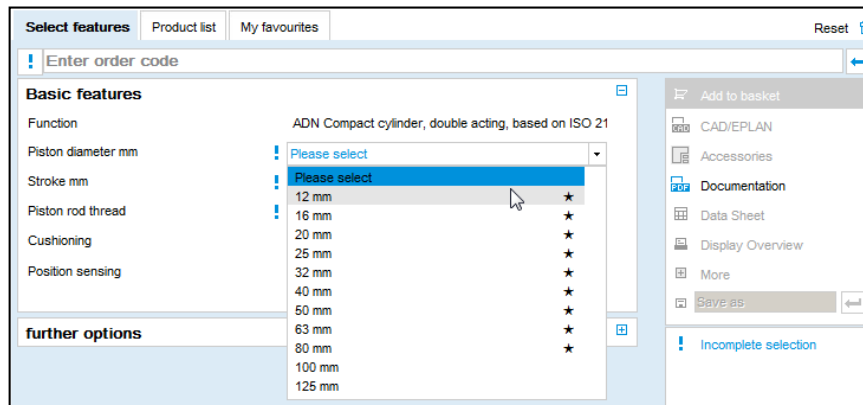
Select features | Product list | My favourites

Reset

!

Enter order code

Basic features

Function

ADN Compact cylinder, double acting, based on ISO 21

Piston diameter mm

!

Please select

Stroke mm

!

Piston rod thread

!

Cushioning

Position sensing

Please select

12 mm ★

16 mm ★

20 mm ★

25 mm ★

32 mm ★

40 mm ★

50 mm ★

63 mm ★

80 mm ★

100 mm

125 mm

further options

Add to basket

CAD/EPLAN

Accessories

Documentation

Data Sheet

Display Overview

More

Save as

!

Incomplete selection